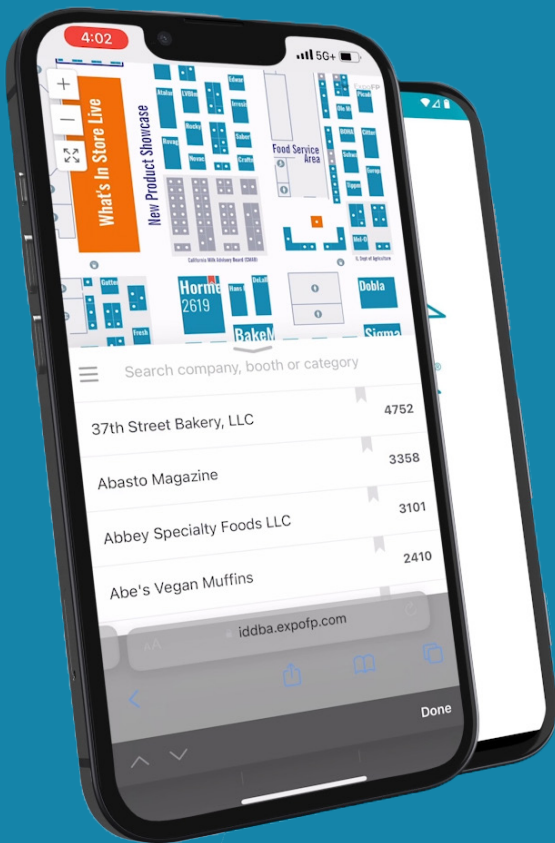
4:02

5G+

+

—

What's In Store Live

New Product Showcase

Food Service Area

Edwar

Atalan

Brassh

Rocky

Saber

Nevac

Crafto

California Milk Advisory Board (CMAB)

Hormel 2619

BakeM

Dobla

Sigma

Gutter

Fresh

Hans

DeLall

BOHA

Citter

Tipper

Europ

Del-B

Search company, booth or category

37th Street Bakery, LLC 4752

Abasto Magazine 3358

Abbey Specialty Foods LLC 3101

Abe's Vegan Muffins 2410

AA

iddba.expofp.com

Done